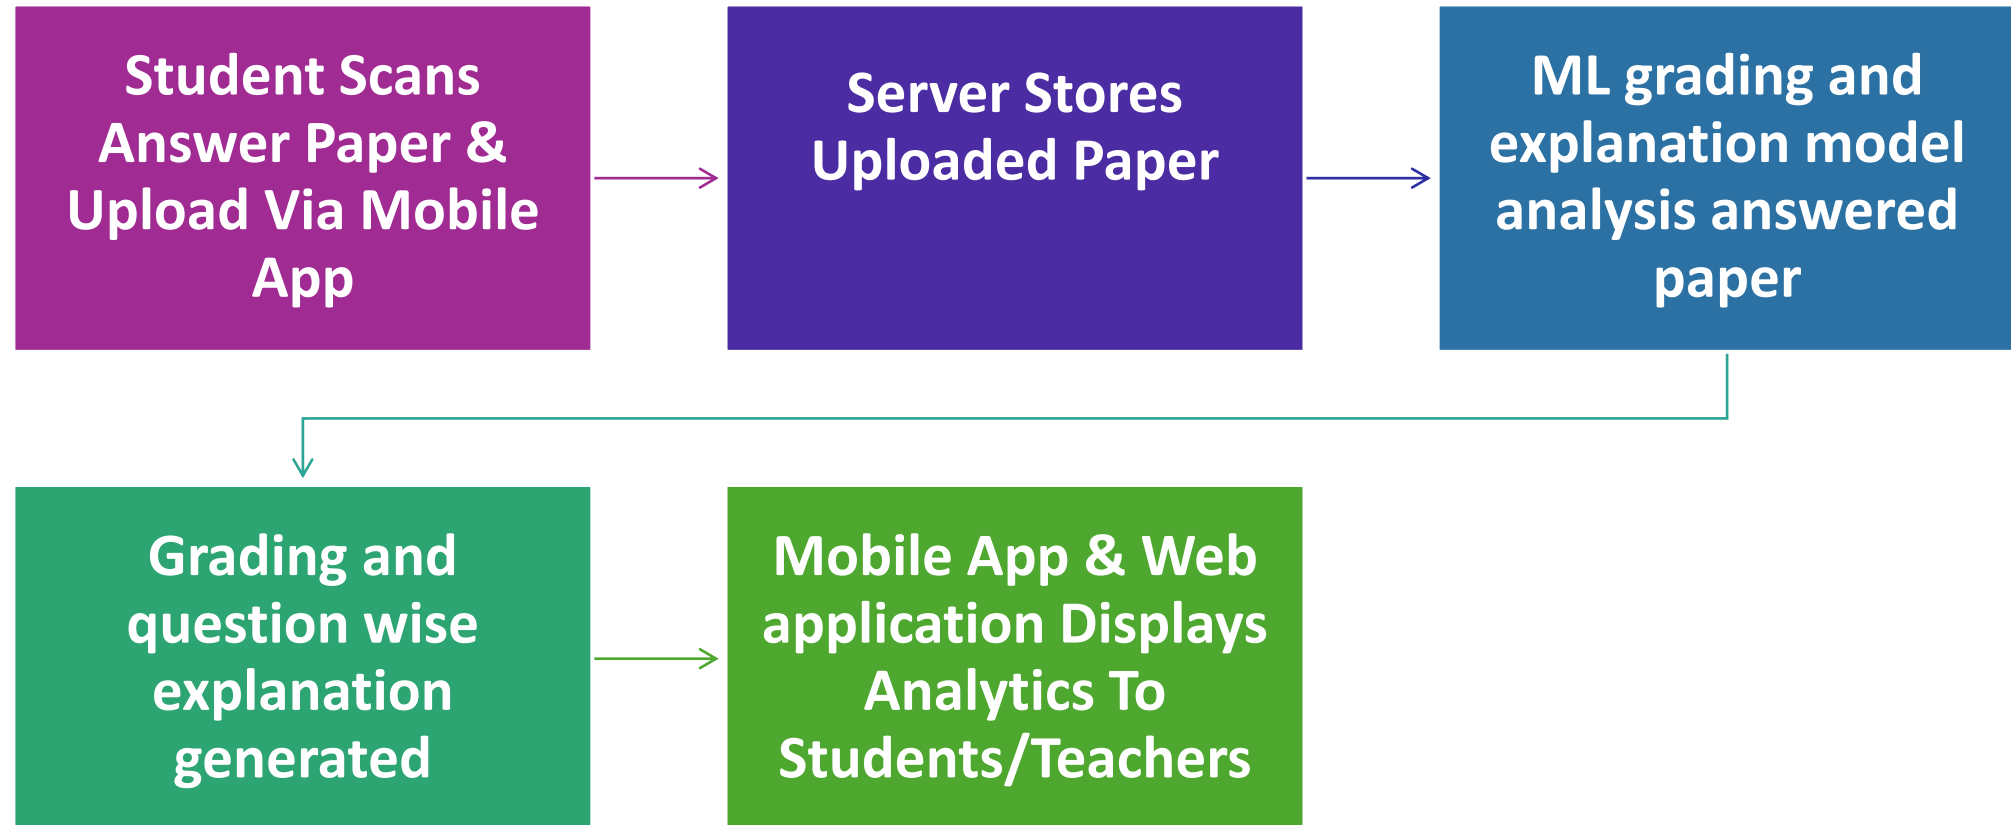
Student Scans Answer Paper & Upload Via Mobile App

Server Stores Uploaded Paper

ML grading and explanation model analysis answered paper

Grading and question wise explanation generated

Mobile App & Web application Displays Analytics To Students/Teachers